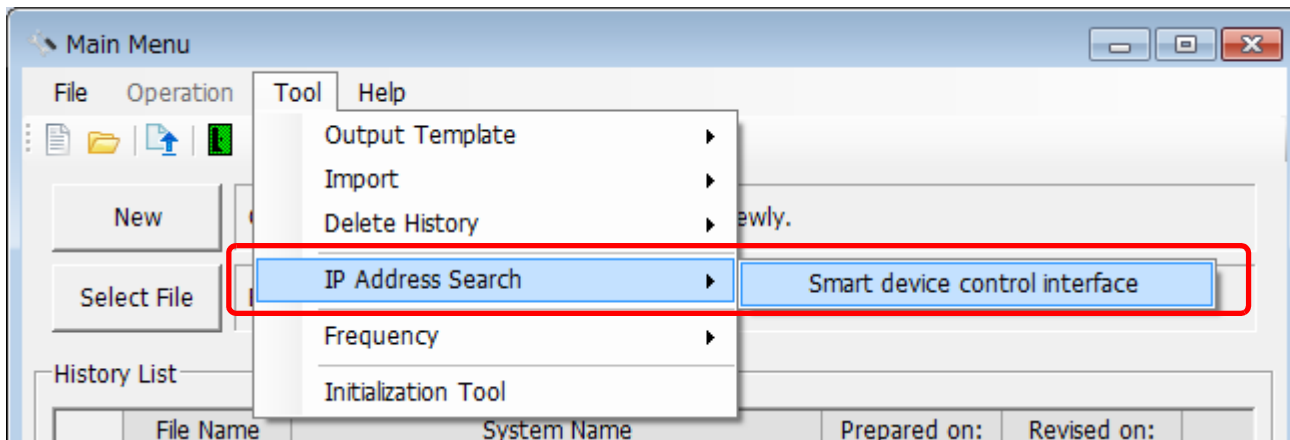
Main Menu

File Operation Tool Help

New

Select File

Output Template
Import
Delete History
IP Address Search
Frequency
Initialization Tool

Smart device control interface

ewly.

History List

| | File Name | System Name | Prepared on: | Revised on: |
|---|---|---|---|---|